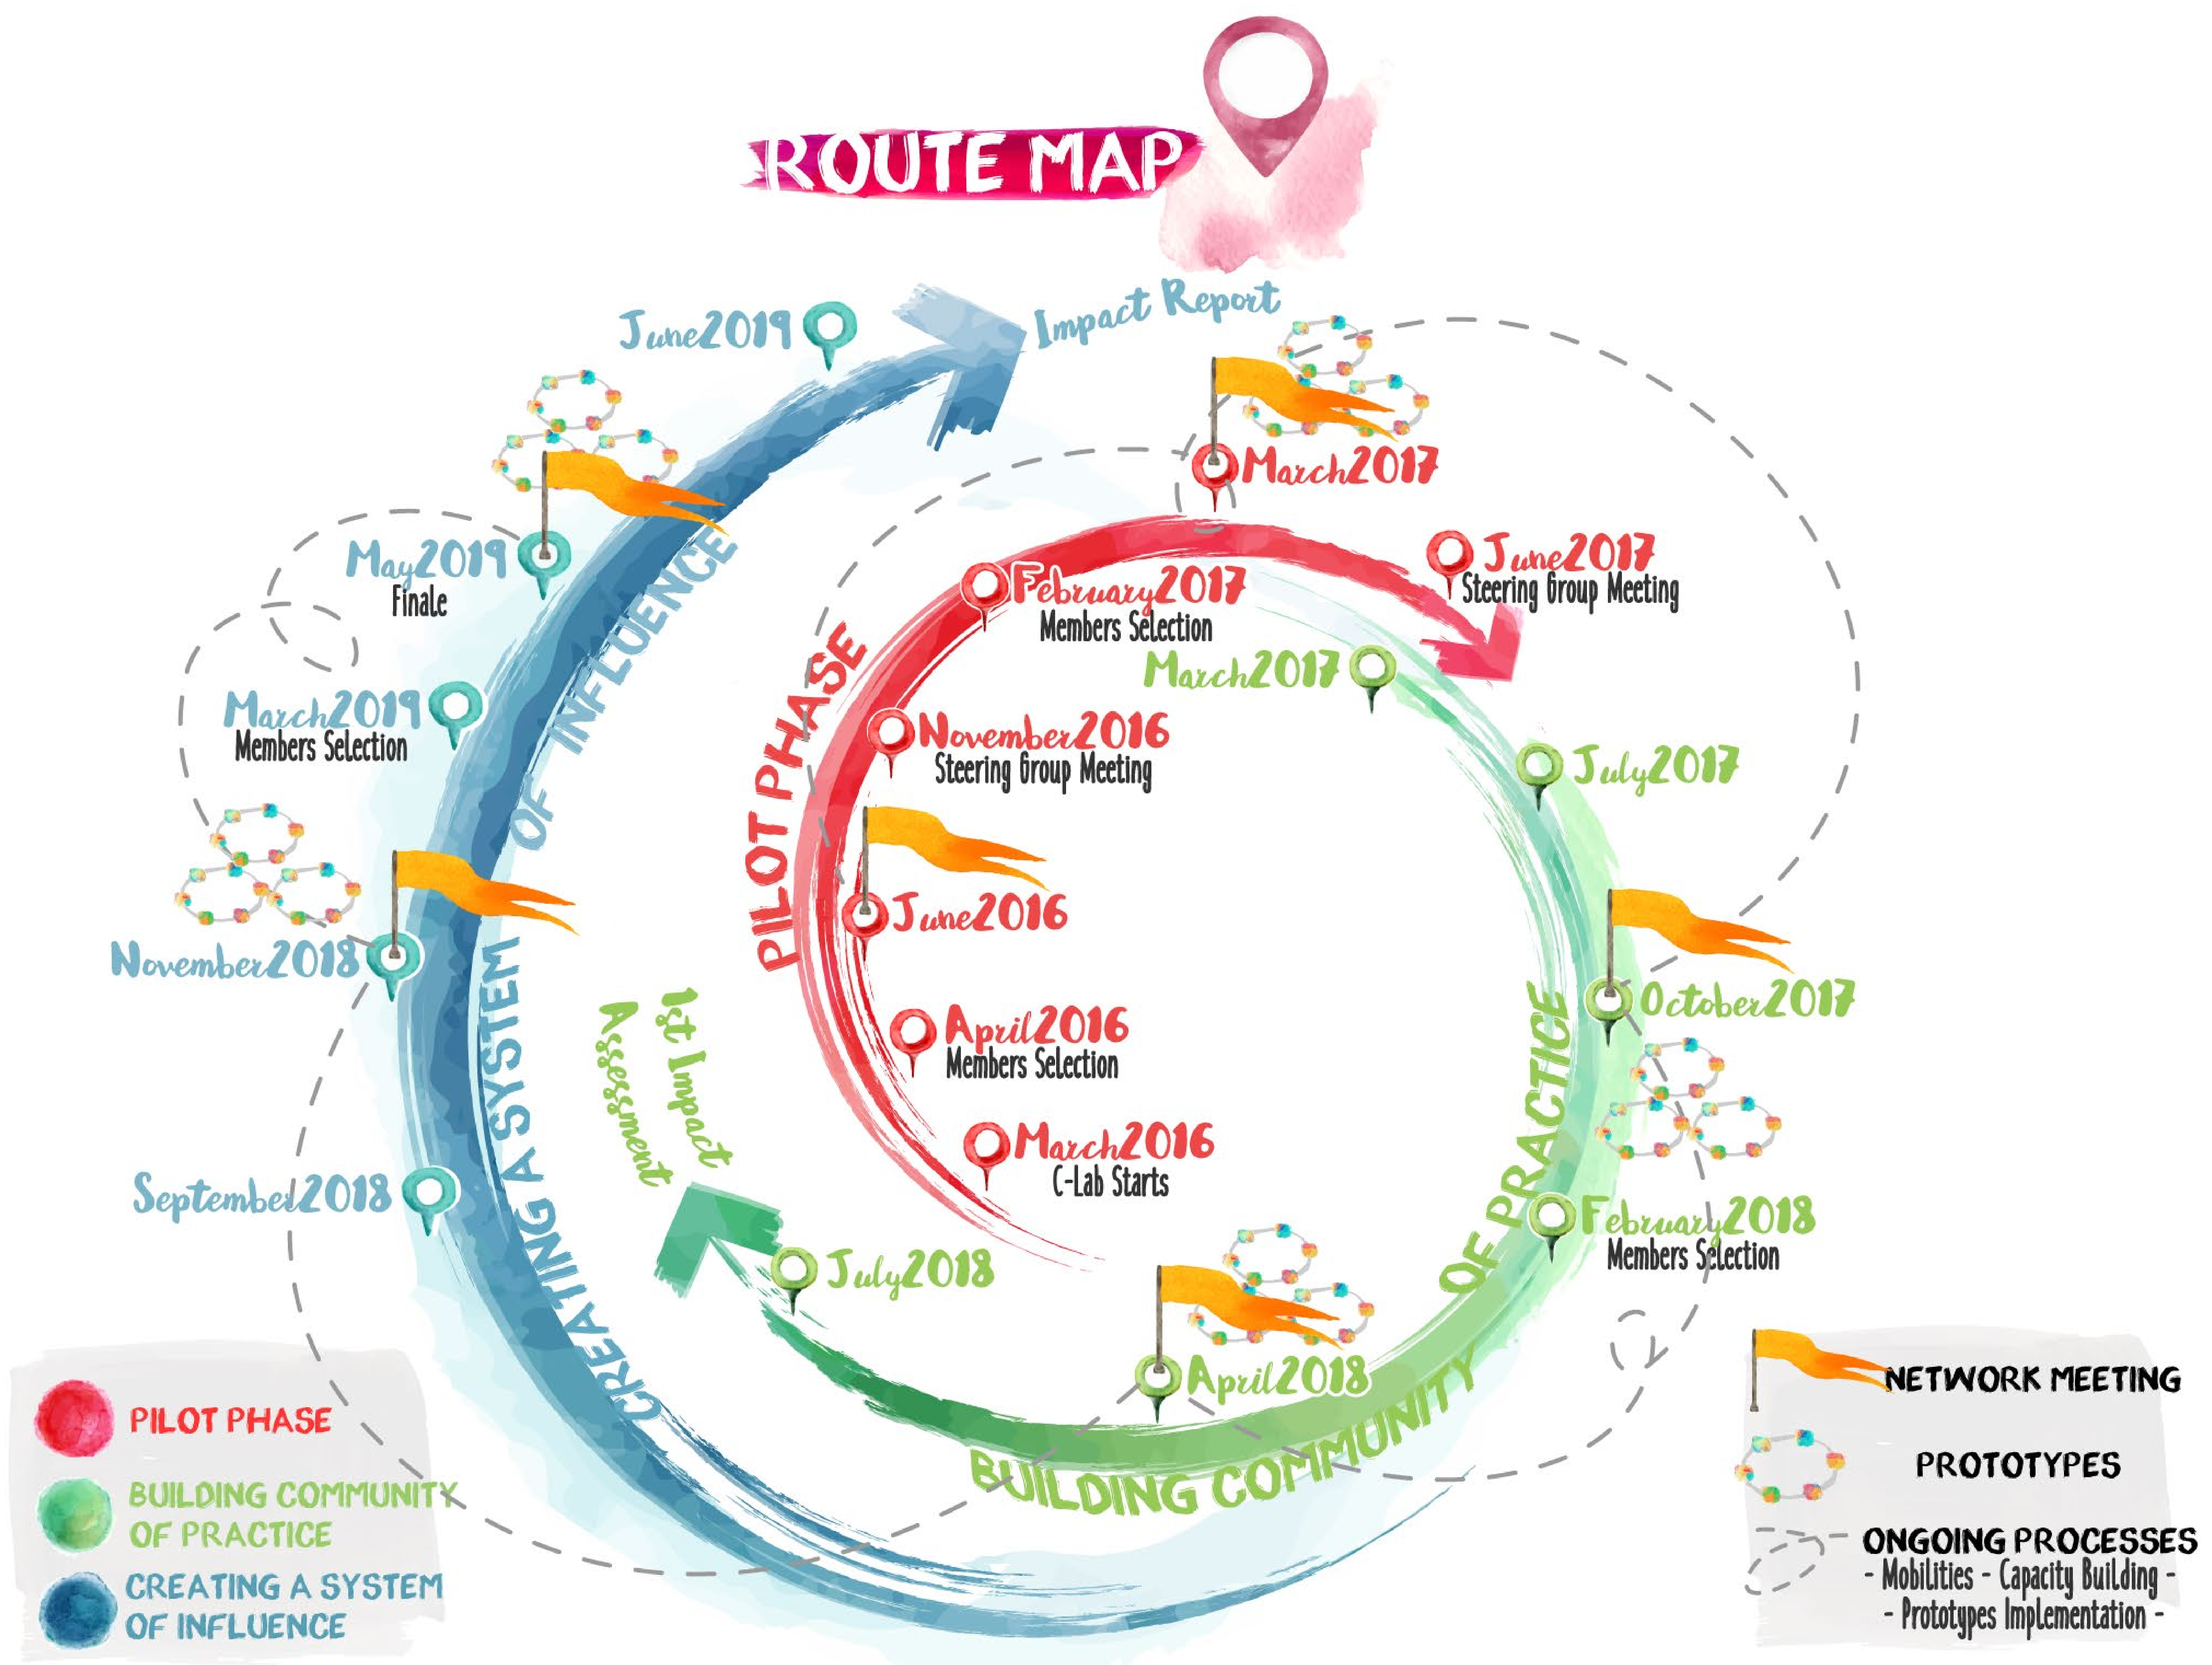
ROUTE MAP

Impact Report

June2019

May2019
Finale

March2019
Members Selection

November2018

September2018

CREATING A SYSTEM OF INFLUENCE

PILOT PHASE

March2017

February2017
Members Selection

June2017
Steering Group Meeting

November2016
Steering Group Meeting

June2016

April2016
Members Selection

March2016
C-Lab Starts

March2017

July2017

October2017

February2018
Members Selection

April2018

July2018

1st Impact Assessment

OF PRACTICE

BUILDING COMMUNITY

PILOT PHASE

BUILDING COMMUNITY OF PRACTICE

CREATING A SYSTEM OF INFLUENCE

NETWORK MEETING

PROTOTYPES

ONGOING PROCESSES
- Mobilities - Capacity Building -
- Prototypes Implementation -